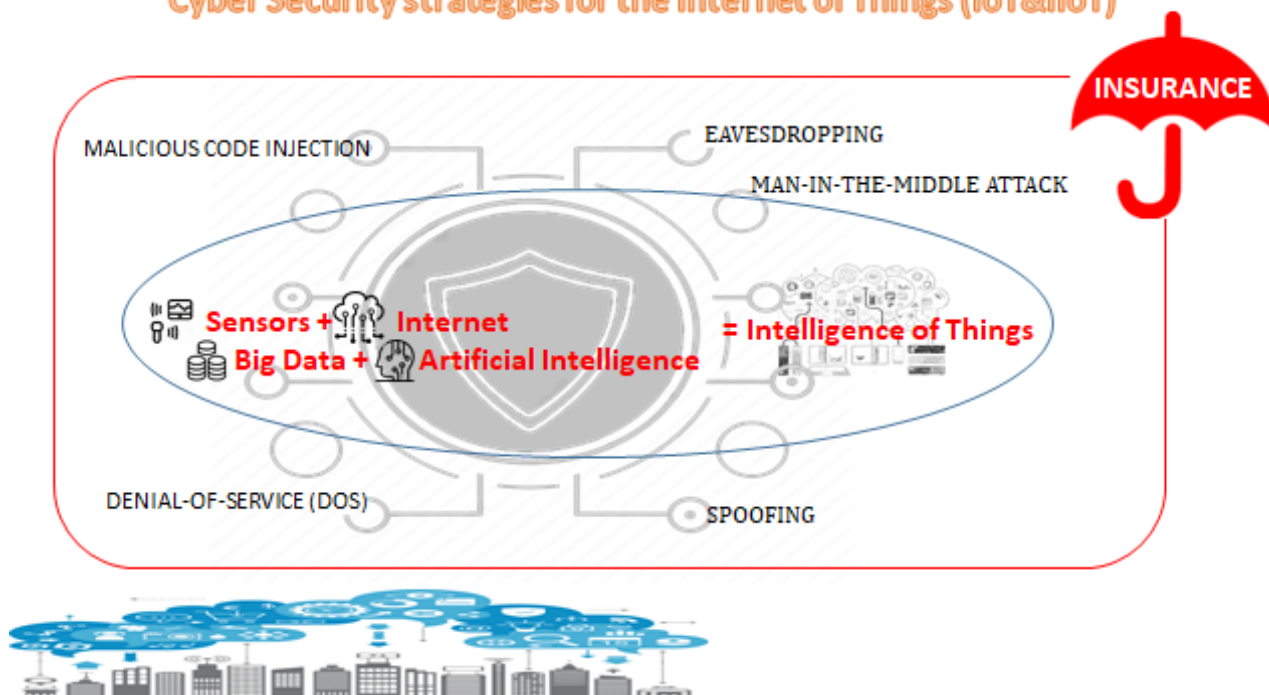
Cyber Security strategies for the Internet of Things (IoT and IoT)

INSURANCE

MALICIOUS CODE INJECTION

EAVESDROPPING

MAN-IN-THE-MIDDLE ATTACK

Sensors + Internet

Big Data + Artificial Intelligence

= Intelligence of Things

DENIAL-OF-SERVICE (DOS)

SPOOFING